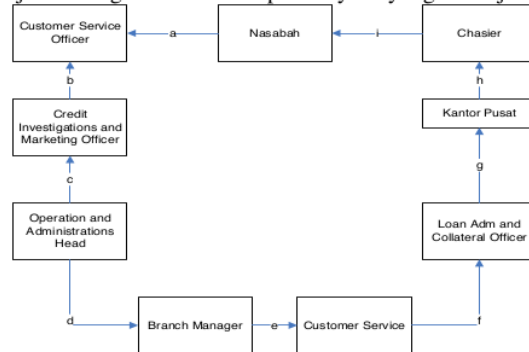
Customer Service Officer

a

Nasabah

i

Chasier

b

h

Credit Investigations and Marketing Officer

Kantor Pusat

c

g

Operation and Administrations Head

Loan Adm and Collateral Officer

d

Branch Manager

e

Customer Service

f